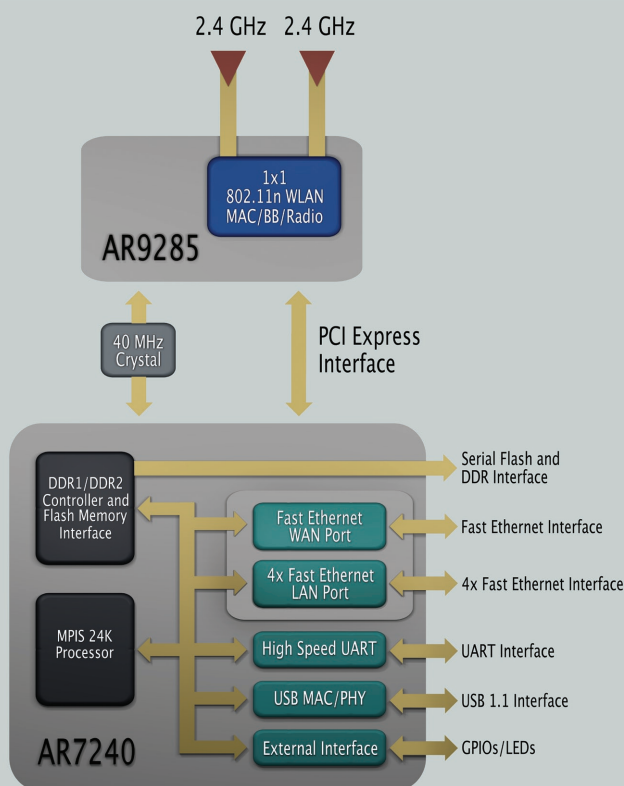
2.4 GHz 2.4 GHz

1x1
802.11n WLAN
MAC/BB/Radio

AR9285

40 MHz
Crystal

PCI Express
Interface

DDR1/DDR2
Controller and
Flash Memory
Interface

Serial Flash and
DDR Interface

Fast Ethernet
WAN Port

Fast Ethernet Interface

4x Fast Ethernet
LAN Port

4x Fast Ethernet Interface

MPIS 24K
Processor

High Speed UART

UART Interface

USB MAC/PHY

USB 1.1 Interface

AR7240

External Interface

GPIOs/LEDs